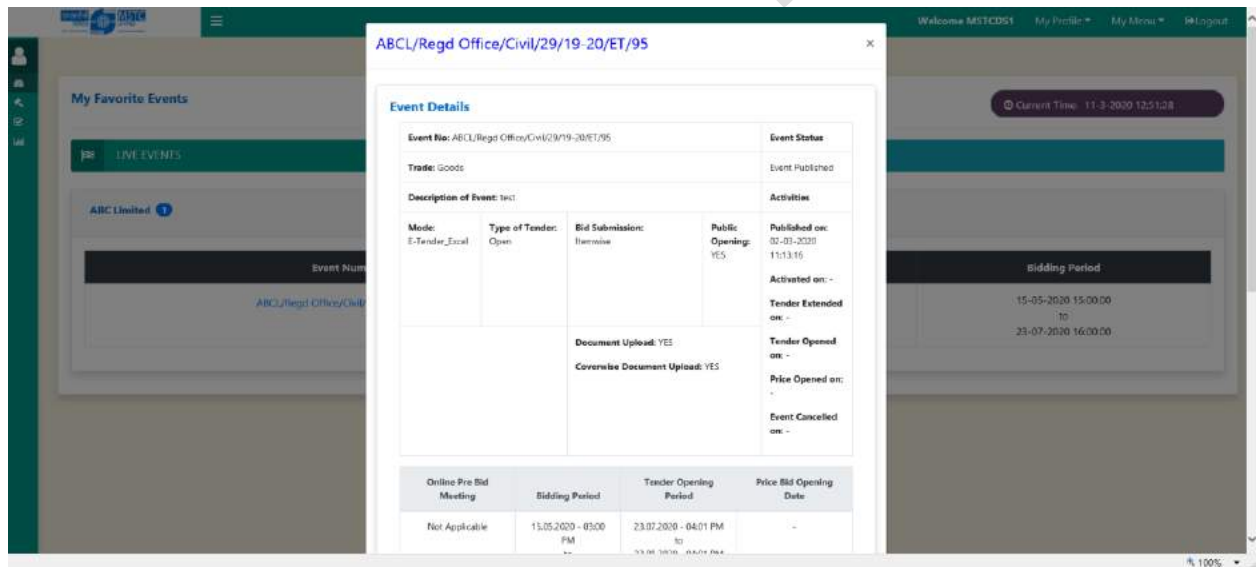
MSTC

Welcome MSTCDS1 My Profile ▾ My Menu ▾ Logout

My Favorite Events

Current Time 11-3-2020 12:51:28

LIVE EVENTS

ABC Limited 1

| Event Num | | Bidding Period |
|---|---|---|
| ABCL/Regd Office/Civil/ | | 15-05-2020 15:00:00 to 23-07-2020 16:00:00 |

ABCL/Regd Office/Civil/29/19-20/ET/95 ×

Event Details

| Event No: ABCL/Regd Office/Civil/29/19-20/ET/95 | | | | Event Status |
|---|---|---|---|---|
| Trade: Goods | | | | Event Published |
| Description of Event: test | | | | Activities |
| Mode: E-Tender_Excel | Type of Tender: Open | Bid Submission: Itemwise | Public Opening: YES | Published on: 02-03-2020 11:13:16 Activated on: - Tender Extended on: - |
| | | Document Upload: YES Coverwise Document Upload: YES | | Tender Opened on: - Price Opened on: - Event Cancelled on: - |

| Online Pre Bid Meeting | Bidding Period | Tender Opening Period | Price Bid Opening Date |
|---|---|---|---|
| Not Applicable | 15.05.2020 - 03:00 PM to | 23.07.2020 - 04:01 PM to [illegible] | - |

100%